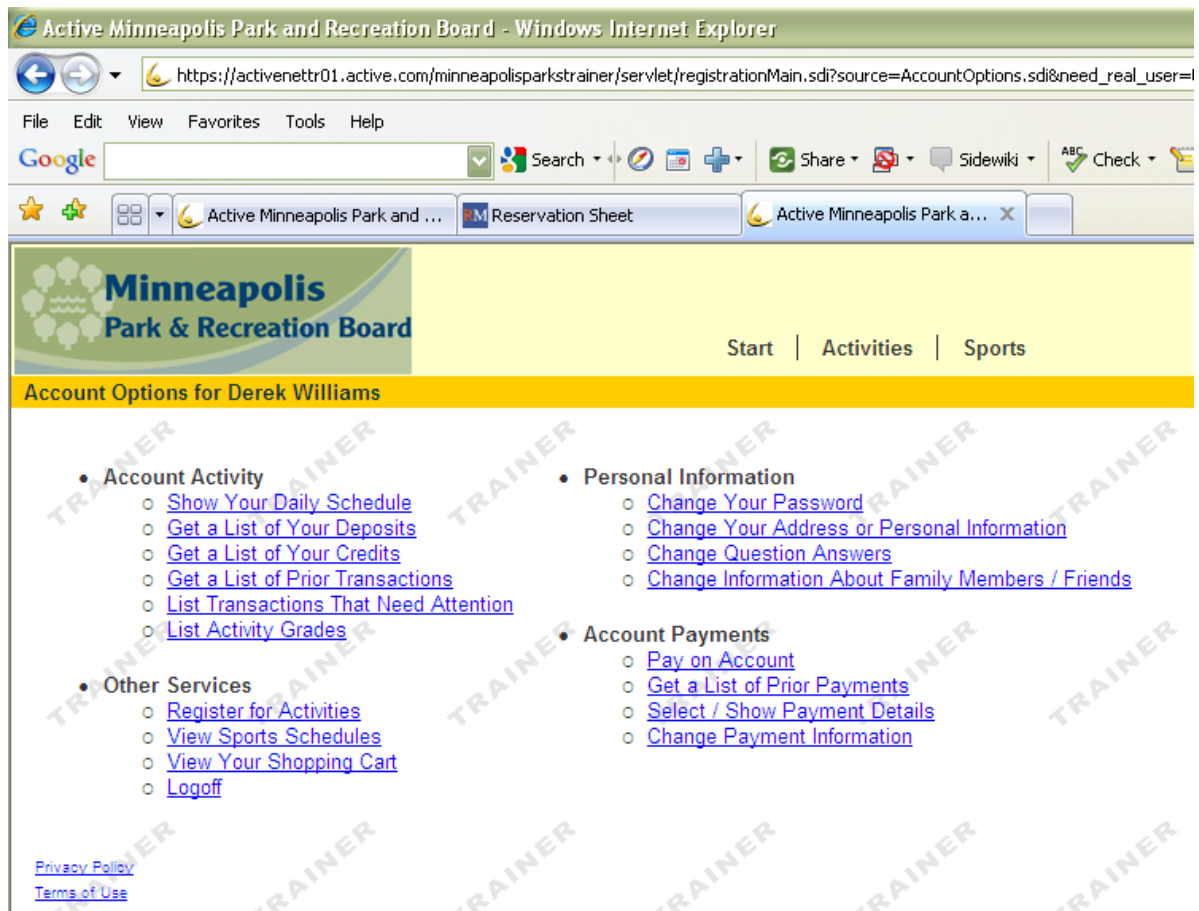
Active Minneapolis Park and Recreation Board - Windows Internet Explorer

https://activenettr01.active.com/minneapolisparkstrainer/servlet/registrationMain.sdi?source=AccountOptions.sdi&need_real_user=

File Edit View Favorites Tools Help

Google Search Share Sidewiki Check

Active Minneapolis Park and ... | Reservation Sheet | Active Minneapolis Park a...

Minneapolis
Park & Recreation Board

Start | Activities | Sports

Account Options for Derek Williams

- Account Activity
  - Show Your Daily Schedule
  - Get a List of Your Deposits
  - Get a List of Your Credits
  - Get a List of Prior Transactions
  - List Transactions That Need Attention
  - List Activity Grades

- Other Services
  - Register for Activities
  - View Sports Schedules
  - View Your Shopping Cart
  - Logoff

- Personal Information
  - Change Your Password
  - Change Your Address or Personal Information
  - Change Question Answers
  - Change Information About Family Members / Friends

- Account Payments
  - Pay on Account
  - Get a List of Prior Payments
  - Select / Show Payment Details
  - Change Payment Information

Privacy Policy
Terms of Use

TRAINER TRAINER TRAINER TRAINER TRAINER TRAINER